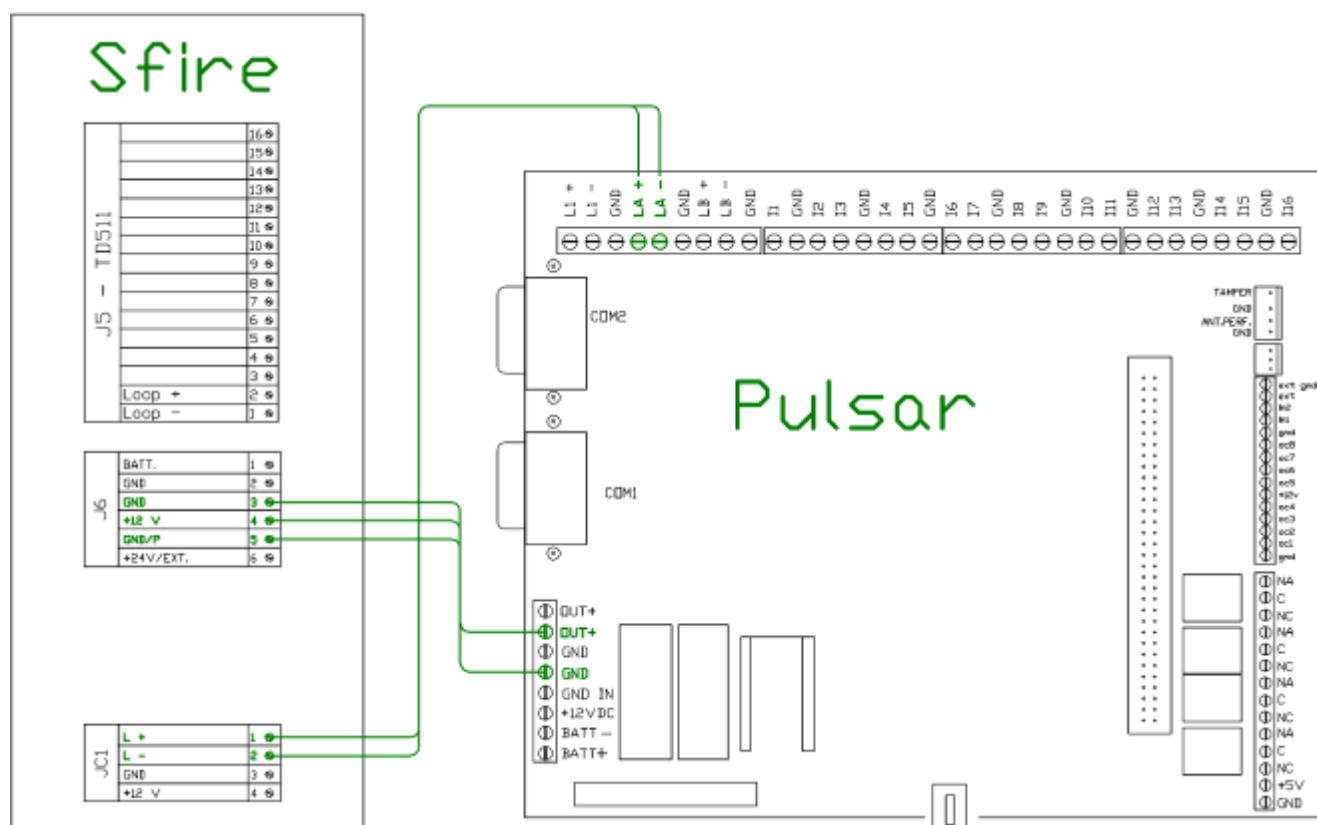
Sfire

J5 — TD511

| | |
|---|---|
| | 16 |
| | 15 |
| | 14 |
| | 13 |
| | 12 |
| | 11 |
| | 10 |
| | 9 |
| | 8 |
| | 7 |
| | 6 |
| | 5 |
| | 4 |
| | 3 |
| Loop + | 2 |
| Loop − | 1 |

J6

| | |
|---|---|
| BATT. | 1 |
| GND | 2 |
| GND | 3 |
| +12 V | 4 |
| GND/P | 5 |
| +24V/EXT. | 6 |

JC1

| | |
|---|---|
| L + | 1 |
| L − | 2 |
| GND | 3 |
| +12 V | 4 |

L1 + L1 − GND LA + LA − GND LB + LB − GND I1 GND I2 I3 GND I4 I5 GND I6 I7 GND I8 I9 GND I10 I11 GND I12 I13 GND I14 I15 GND I16

COM2

COM1

Pulsar

TAMPER
GND
ANT.PERF.
GND

ext gnd
ext
in2
in1
gnd
oc8
oc7
oc6
oc5
+12v
oc4
oc3
oc2
oc1
gnd

OUT+
OUT+
GND
GND
GND IN
+12VDC
BATT −
BATT+

NA
C
NC
NA
C
NC
NA
C
NC
NA
C
NC
+5V
GND